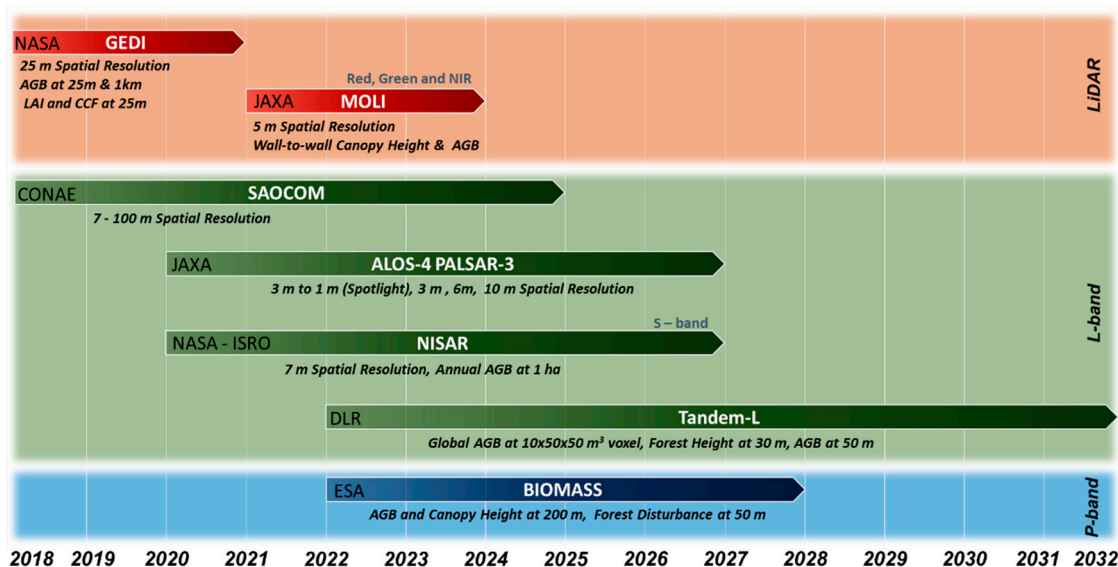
NASA GEDI
25 m Spatial Resolution
AGB at 25m & 1km
LAI and CCF at 25m

Red, Green and NIR

JAXA MOLI
5 m Spatial Resolution
Wall-to-wall Canopy Height & AGB

LiDAR

CONAE SAOCOM
7 - 100 m Spatial Resolution

JAXA ALOS-4 PALSAR-3
3 m to 1 m (Spotlight), 3 m, 6m, 10 m Spatial Resolution

S – band

NASA - ISRO NISAR
7 m Spatial Resolution, Annual AGB at 1 ha

DLR Tandem-L
Global AGB at 10x50x50 $m^3$ voxel, Forest Height at 30 m, AGB at 50 m

L-band

ESA BIOMASS
AGB and Canopy Height at 200 m, Forest Disturbance at 50 m

P-band

2018 2019 2020 2021 2022 2023 2024 2025 2026 2027 2028 2029 2030 2031 2032